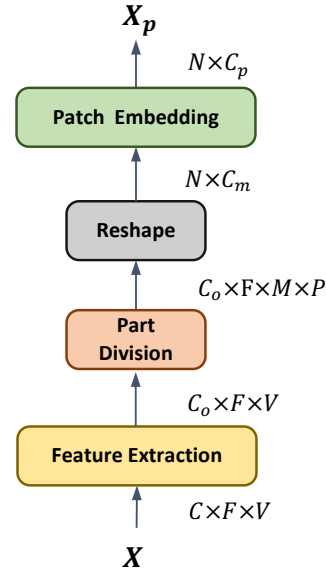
$\boldsymbol{X_p}$

$N \times C_p$

Patch Embedding

$N \times C_m$

Reshape

$C_o \times \mathrm{F} \times M \times P$

Part Division

$C_o \times F \times V$

Feature Extraction

$C \times F \times V$

$\boldsymbol{X}$